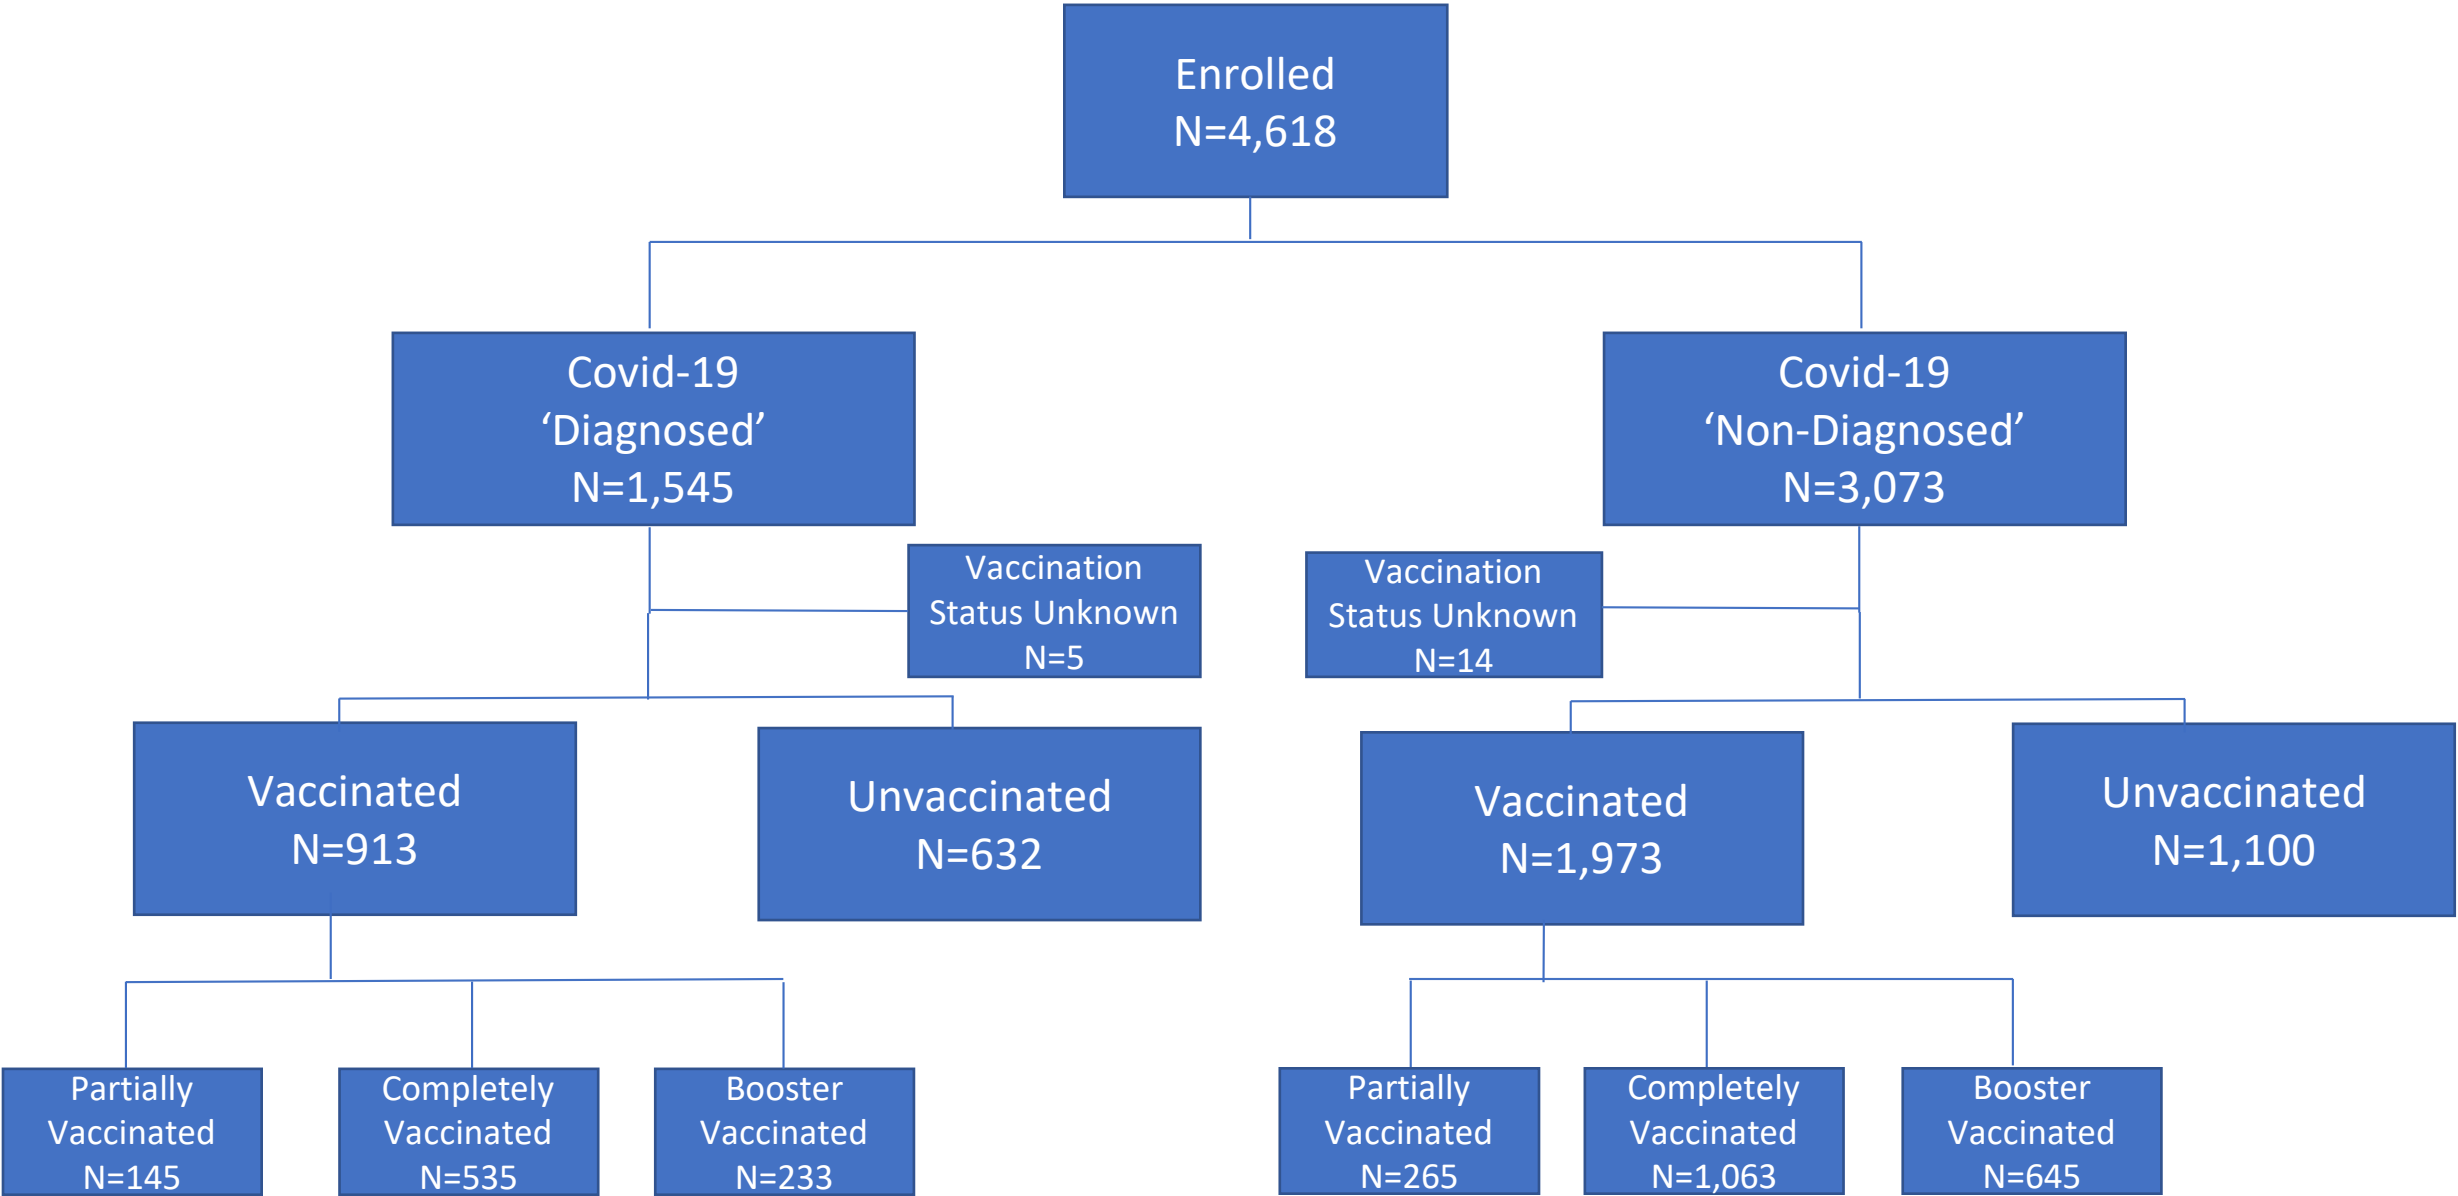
Enrolled
N=4,618

Covid-19
'Diagnosed'
N=1,545

Covid-19
'Non-Diagnosed'
N=3,073

Vaccination Status Unknown
N=5

Vaccination Status Unknown
N=14

Vaccinated
N=913

Unvaccinated
N=632

Vaccinated
N=1,973

Unvaccinated
N=1,100

Partially Vaccinated
N=145

Completely Vaccinated
N=535

Booster Vaccinated
N=233

Partially Vaccinated
N=265

Completely Vaccinated
N=1,063

Booster Vaccinated
N=645